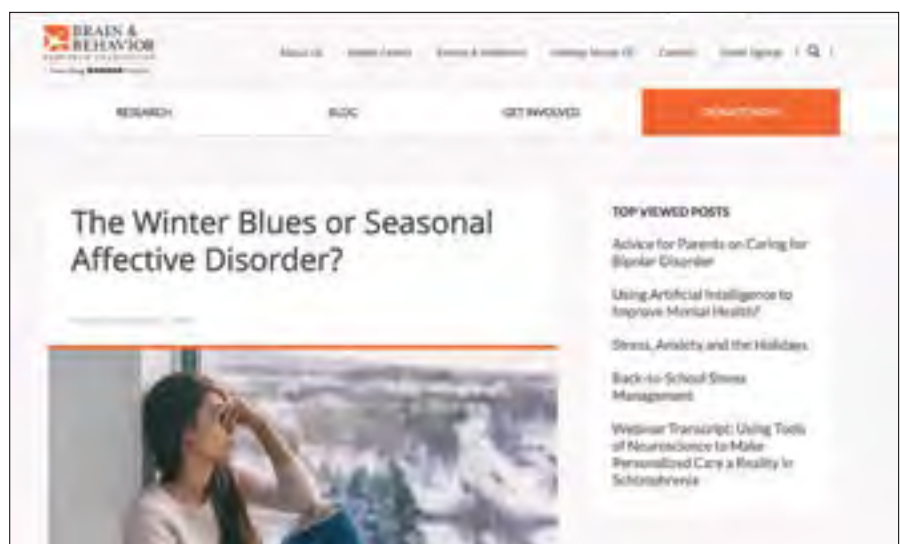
BRAIN & BEHAVIOR
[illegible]
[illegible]

About Us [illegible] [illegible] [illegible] Contact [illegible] | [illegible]

RESEARCH BLOG GET INVOLVED DONATE NOW

The Winter Blues or Seasonal Affective Disorder?

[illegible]

TOP VIEWED POSTS

Advice for Parents on Caring for Bipolar Disorder

Using Artificial Intelligence to Improve Mental Health?

Stress, Anxiety and the Holidays

Back-to-School Stress Management

Webinar Transcript: Using Tools of Neuroscience to Make Personalized Care a Reality in Schizophrenia